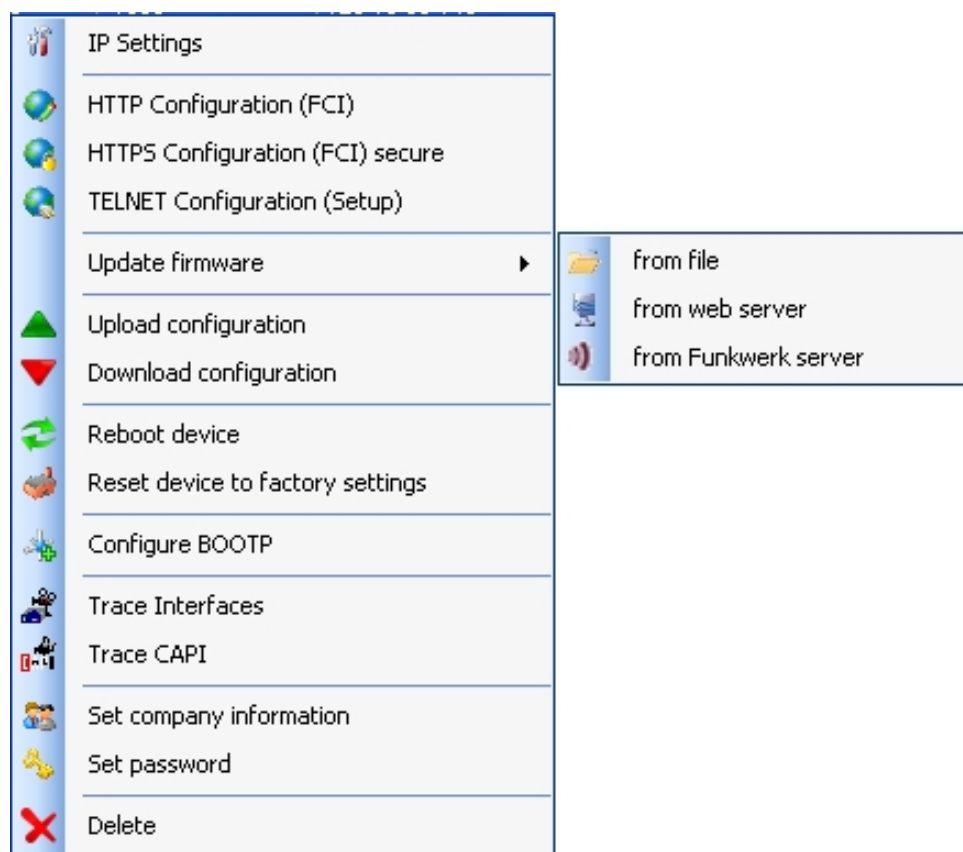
IP Settings

HTTP Configuration (FCI)
HTTPS Configuration (FCI) secure
TELNET Configuration (Setup)

Update firmware

from file
from web server
from Funkwerk server

Upload configuration
Download configuration

Reboot device
Reset device to factory settings

Configure BOOTP

Trace Interfaces
Trace CAPI

Set company information
Set password

Delete